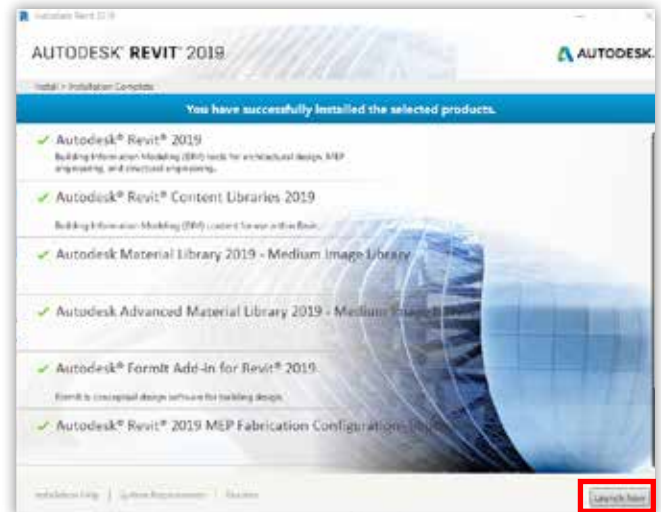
Autodesk Revit 2019

AUTODESK® REVIT® 2019

AUTODESK.

Install > Installation Complete

You have successfully installed the selected products.

✓ Autodesk® Revit® 2019

Building Information Modeling (BIM) tools for architectural design, MEP engineering, and structural engineering.

✓ Autodesk® Revit® Content Libraries 2019

Building Information Modeling (BIM) content for use with Revit.

✓ Autodesk Material Library 2019 - Medium Image Library

✓ Autodesk Advanced Material Library 2019 - Medium Image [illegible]

✓ Autodesk® FormIt Add-in for Revit® 2019

FormIt is conceptual design software for building design.

✓ Autodesk® Revit® 2019 MEP Fabrication Configurations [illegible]

Installation Help | System Requirements | Readme

Launch Now